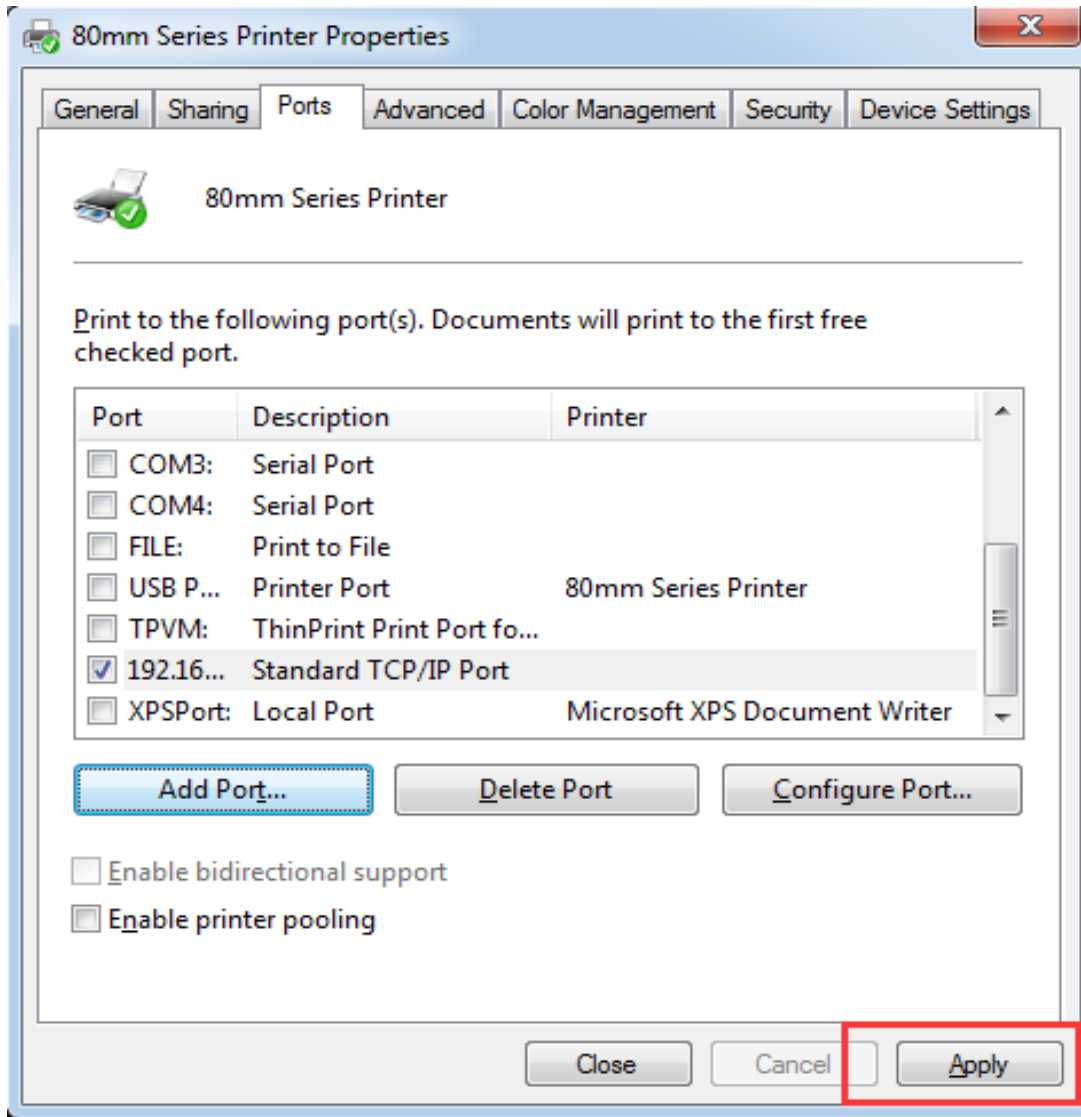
80mm Series Printer Properties

General | Sharing | Ports | Advanced | Color Management | Security | Device Settings

80mm Series Printer

Print to the following port(s). Documents will print to the first free checked port.

| Port | Description | Printer |
|---|---|---|
| COM3: | Serial Port | |
| COM4: | Serial Port | |
| FILE: | Print to File | |
| USB P... | Printer Port | 80mm Series Printer |
| TPVM: | ThinPrint Print Port fo... | |
| 192.16... | Standard TCP/IP Port | |
| XPSPort: | Local Port | Microsoft XPS Document Writer |

Add Port... | Delete Port | Configure Port...

Enable bidirectional support

Enable printer pooling

Close | Cancel | Apply